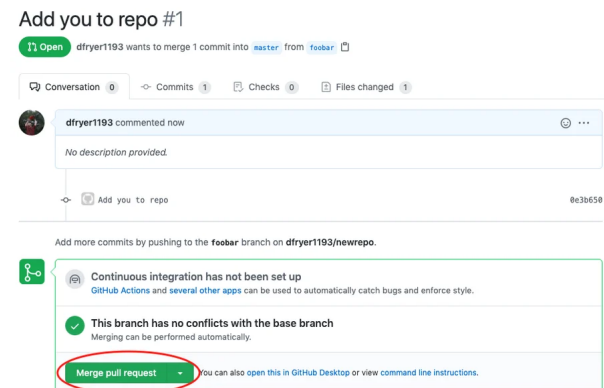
Add you to repo #1

Open dfryer1193 wants to merge 1 commit into master from foobar

Conversation 0 Commits 1 Checks 0 Files changed 1

dfryer1193 commented now

No description provided.

Add you to repo 0e3b650

Add more commits by pushing to the foobar branch on dfryer1193/newrepo.

Continuous integration has not been set up

GitHub Actions and several other apps can be used to automatically catch bugs and enforce style.

This branch has no conflicts with the base branch

Merging can be performed automatically.

Merge pull request You can also open this in GitHub Desktop or view command line instructions.